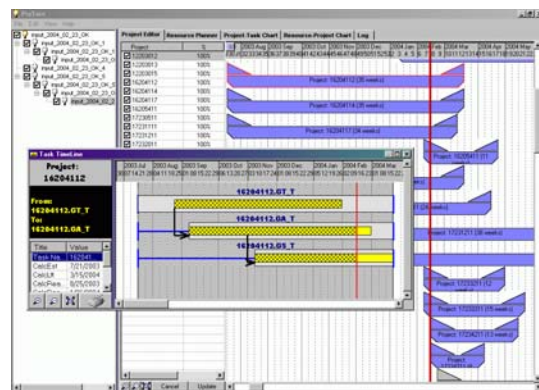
Project Editor | Resource Planner | Project Task Chart | Resource-Project Chart | Log

input_2004_02_23_OK
input_2004_02_23_OK_1
input_2004_02_23_OK_2
input_2004_02_23_OK_3
input_2004_02_23_OK_4
input_2004_02_23_OK_5
input_2004_02_23_OK_6
input_2004_02_23_OK_7
input_2004_02_23_OK

Project
12203013
12203013
12203015
16204112
16204114
16204117
16205411
17230311
17231111
17231211
17233011

100%
100%
100%
100%
100%
100%
100%
100%
100%
100%
100%

2003 Aug | 2003 Sep | 2003 Oct | 2003 Nov | 2003 Dec | 2004 Jan | 2004 Feb | 2004 Mar | 2004 Apr | 2004 May

Project: 16204112 (26 weeks)
Project: 16204117 (24 weeks)
Project: 16205411 (11
Project: 17231211 (36 weeks)
Project: 17233011 (2
Project: 17232011 (11 weeks)
Project: 17234211 (12 weeks)
Project

Task TimeLine
Project:
16204112
From:
16204112.GT_T
To:
16204112.OA_T

Title | Value
Task Na... | 162041
CalcEst | 7/21/2003
CalcLF | 3/15/2004
CalcFinis... | 8/25/2003

2003 Jul | 2003 Aug | 2003 Sep | 2003 Oct | 2003 Nov | 2003 Dec | 2004 Jan | 2004 Feb | 2004 Mar

16204112.GT_T
16204112.OA_T
16204112.DS_T

Cancel | Update